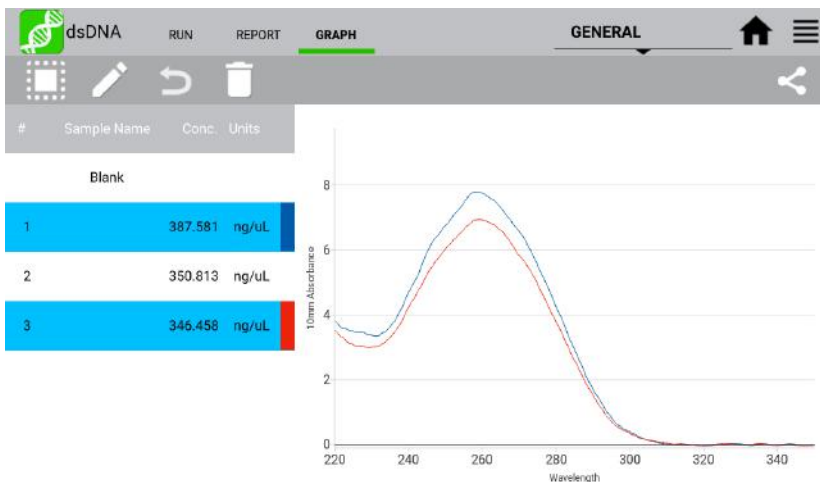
dsDNA RUN REPORT GRAPH GENERAL

| # | Sample Name | Conc. | Units |
|---|---|---|---|
| | Blank | | |
| 1 | | 387.581 | ng/uL |
| 2 | | 350.813 | ng/uL |
| 3 | | 346.458 | ng/uL |

10mm Absorbance
8
6
4
2
0
220 240 260 280 300 320 340
Wavelength